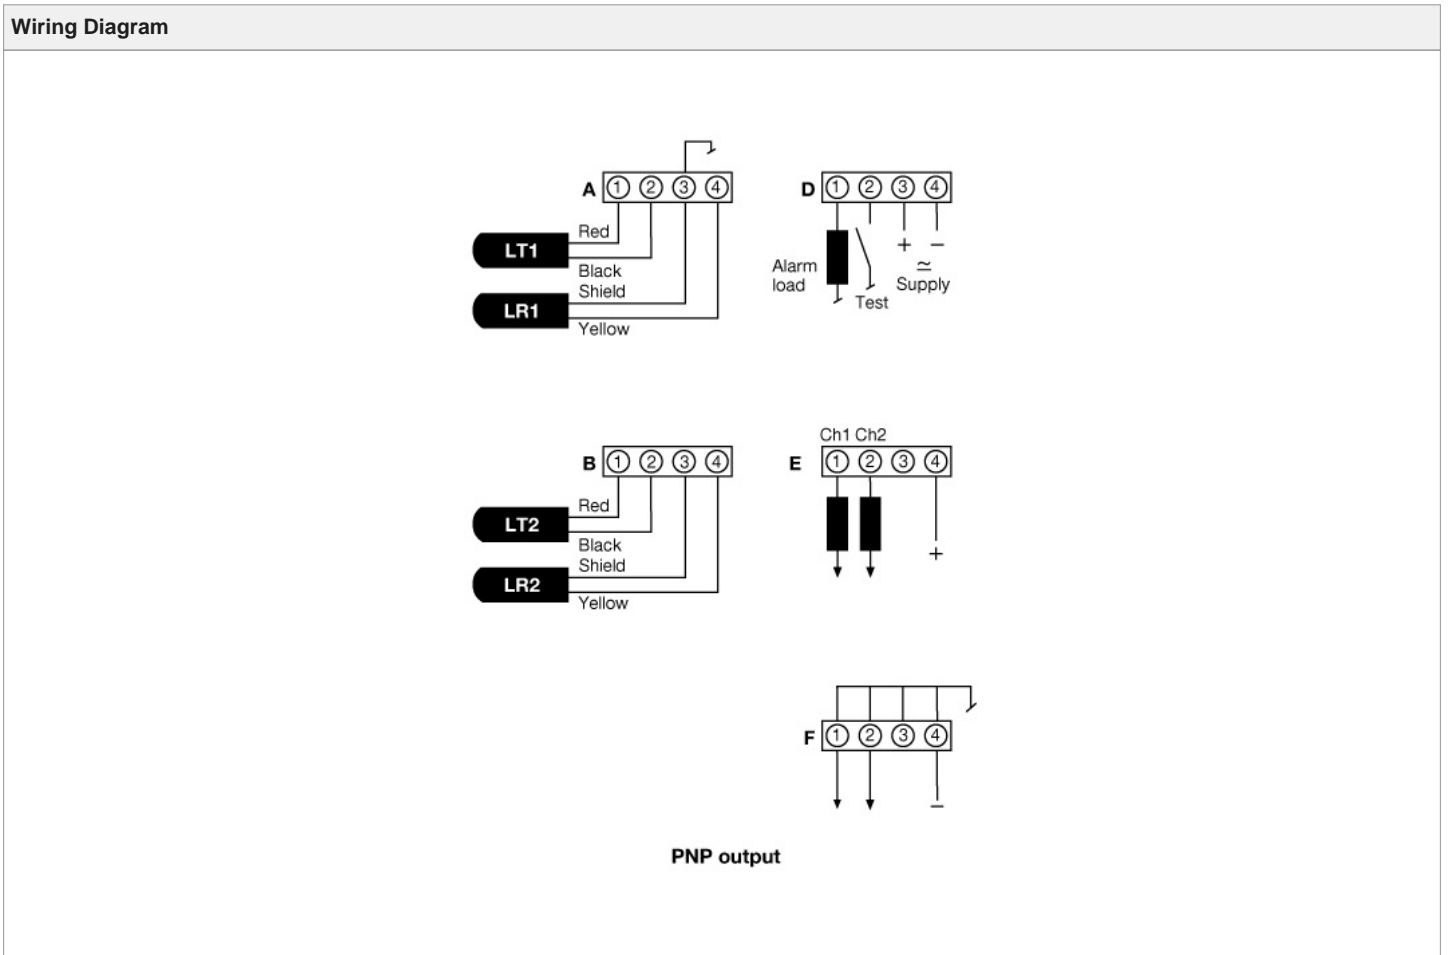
Wiring Diagram

A ① ② ③ ④

LT1

Red

Black

Shield

LR1

Yellow

D ① ② ③ ④

Alarm load

Test

+ −

≃

Supply

B ① ② ③ ④

LT2

Red

Black

Shield

LR2

Yellow

Ch1 Ch2

E ① ② ③ ④

+

F ① ② ③ ④

−

PNP output